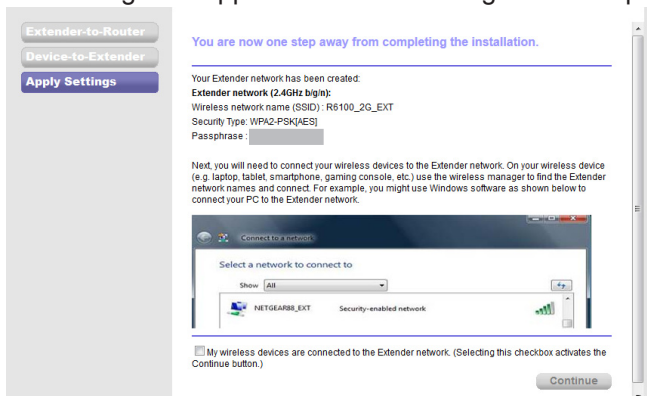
Extender-to-Router
Device-to-Extender
Apply Settings

You are now one step away from completing the installation.

Your Extender network has been created:
Extender network (2.4GHz b/g/n):
Wireless network name (SSID) : R6100_2G_EXT
Security Type: WPA2-PSK[AES]
Passphrase :

Next, you will need to connect your wireless devices to the Extender network. On your wireless device (e.g. laptop, tablet, smartphone, gaming console, etc.) use the wireless manager to find the Extender network names and connect. For example, you might use Windows software as shown below to connect your PC to the Extender network.

Connect to a network
Select a network to connect to
Show All
NETGEAR88_EXT Security-enabled network

My wireless devices are connected to the Extender network. (Selecting this checkbox activates the Continue button.)

Continue